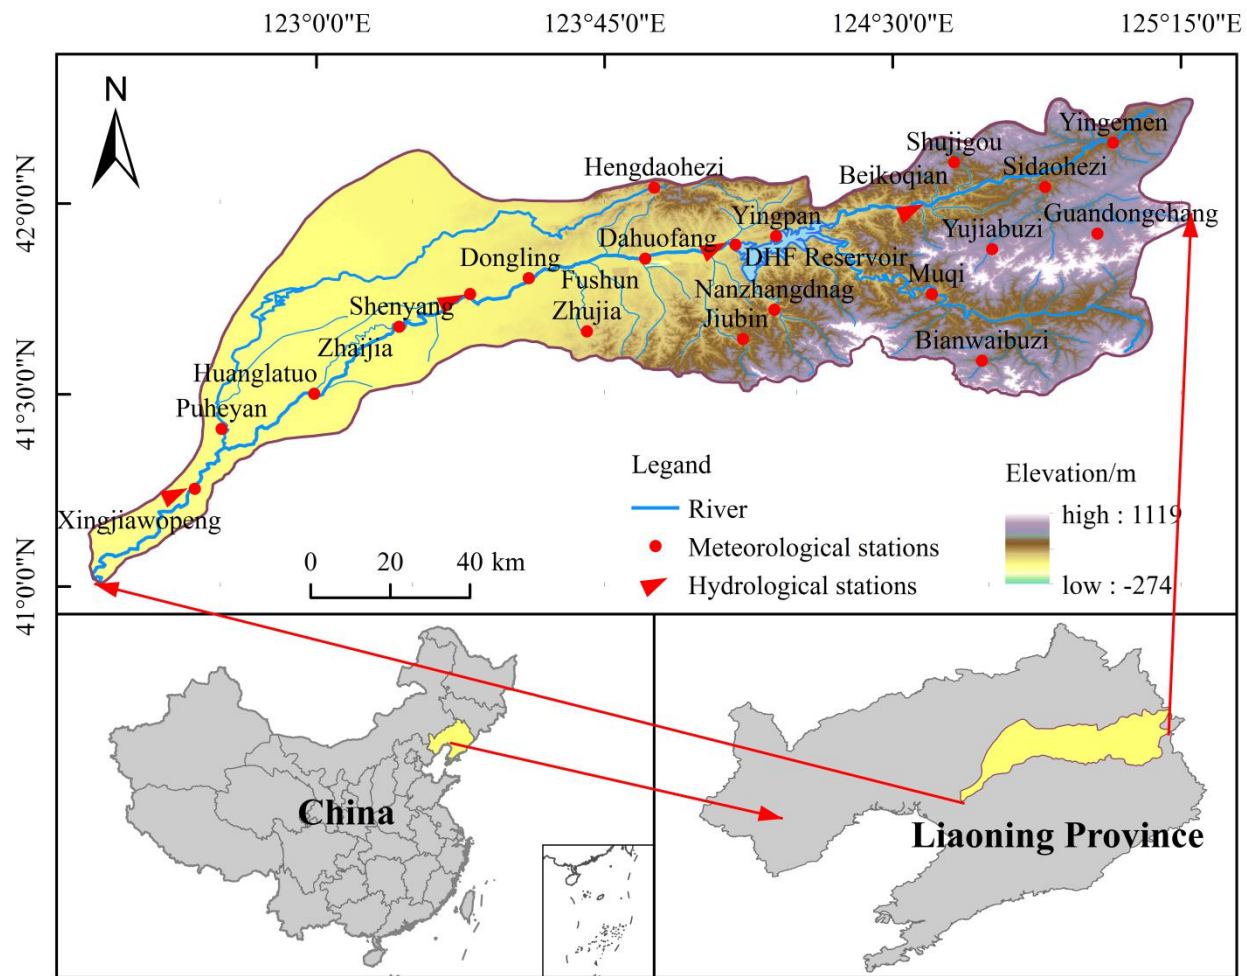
123°0'0"E
123°45'0"E
124°30'0"E
125°15'0"E

N

42°0'0"N
41°30'0"N
41°0'0"N

Yingemen
Shujigou
Sidaohezi
Beikoqian
Guandongchang
Hengdaohezi
Yingpan
Yujiabuzi
Dahuofang
DHF Reservoir
Dongling
Fushun
Muqi
Nanzhangdnag
Shenyang
Zhujia
Jiubin
Zhaijia
Bianwaibuzi
Huanglatuo
Puheyan
Xingjiawopeng

0 20 40 km

Legend
River
Meteorological stations
Hydrological stations

Elevation/m
high : 1119
low : -274

China
Liaoning Province